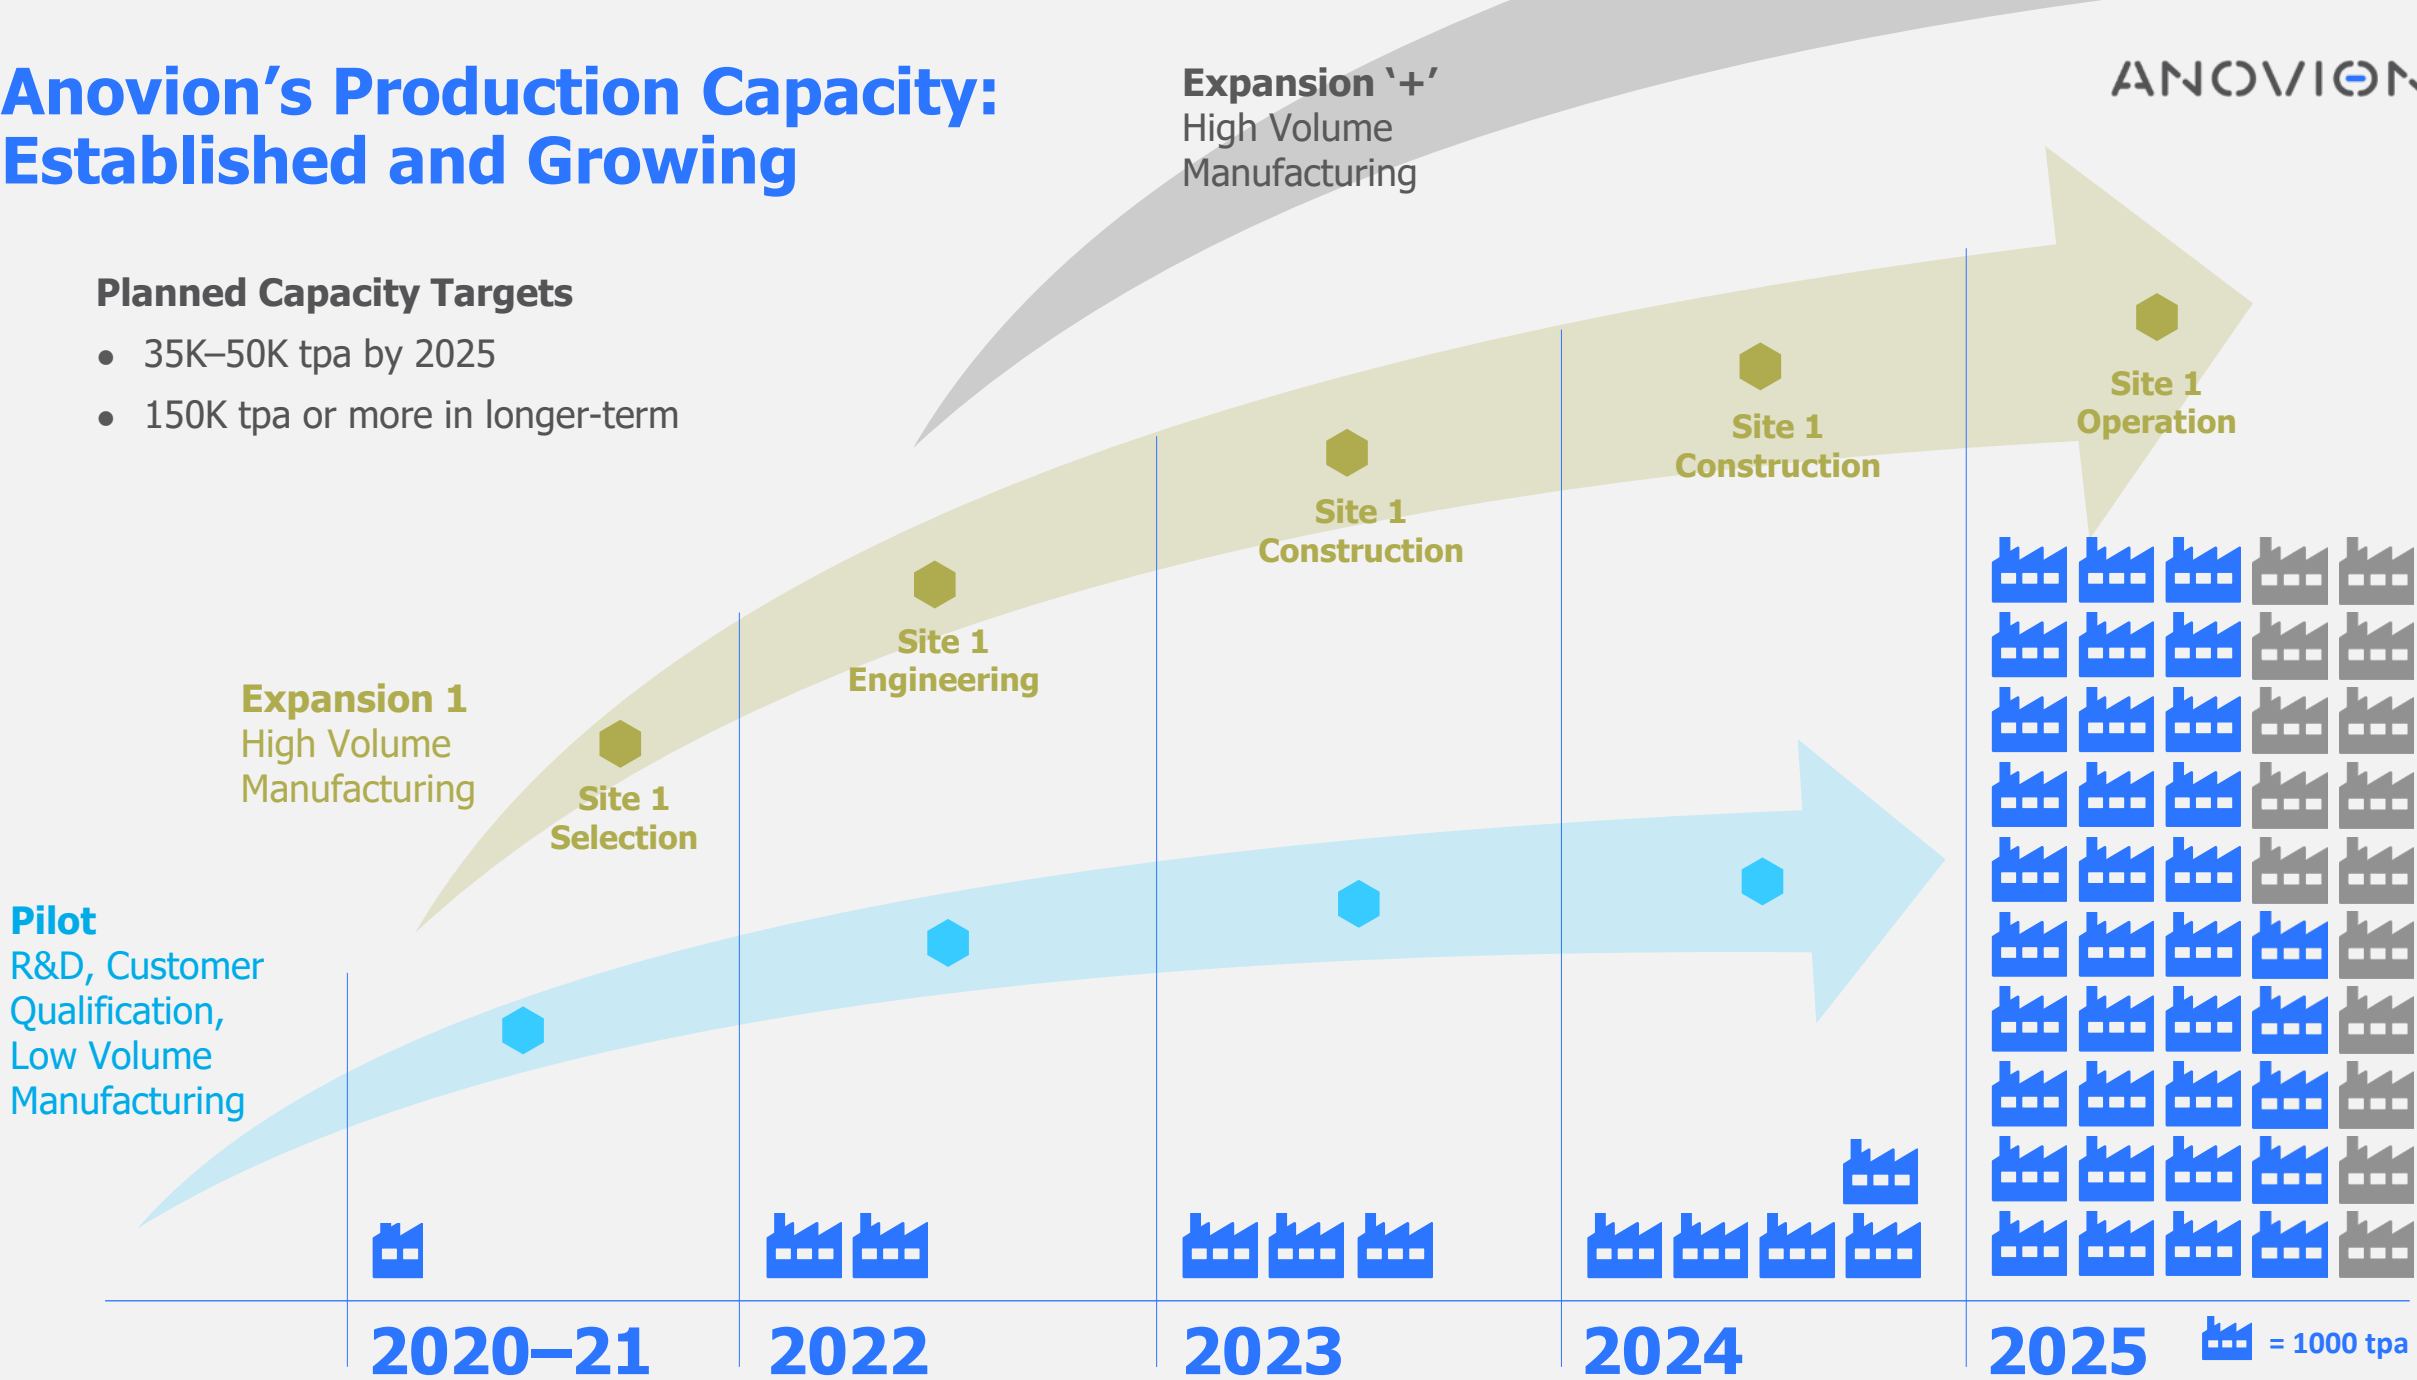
Anovion's Production Capacity: Established and Growing

Expansion '+'
High Volume Manufacturing

ANOVION

Planned Capacity Targets
• 35K–50K tpa by 2025
• 150K tpa or more in longer-term

Site 1 Operation

Site 1 Construction

Site 1 Construction

Site 1 Engineering

Expansion 1
High Volume Manufacturing

Site 1 Selection

Pilot
R&D, Customer Qualification, Low Volume Manufacturing

2020–21
2022
2023
2024
2025

= 1000 tpa